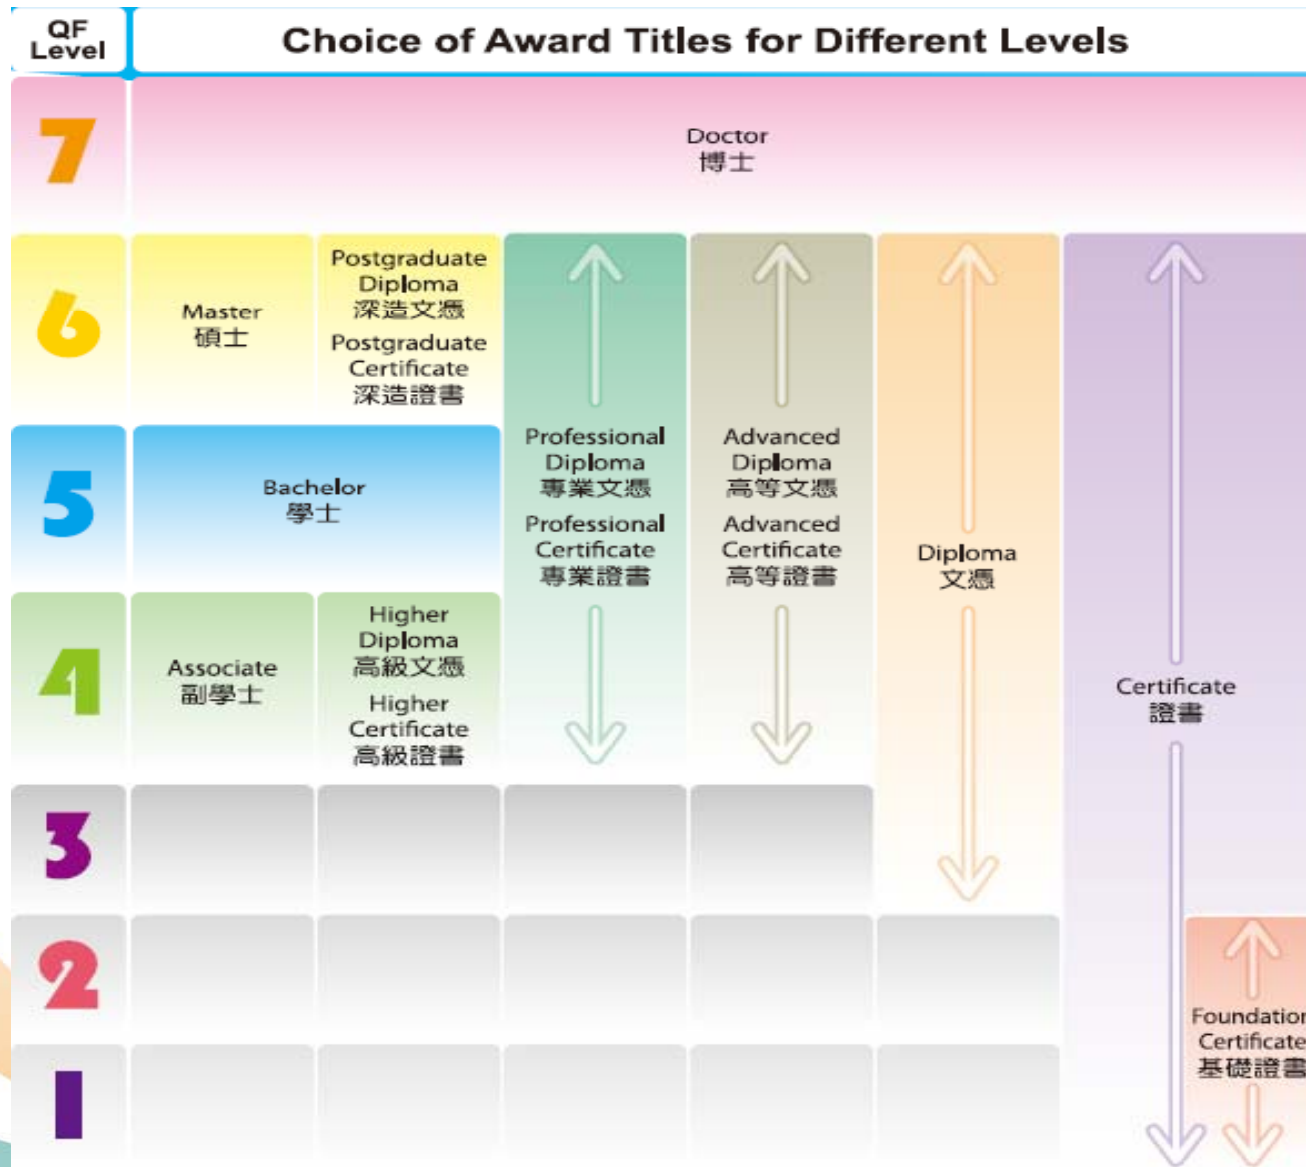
| QF Level | Choice of Award Titles for Different Levels | | | | | |
|---|---|---|---|---|---|---|
| 7 | Doctor 博士 | | | | | |
| 6 | Master 碩士 | Postgraduate Diploma 深造文憑 Postgraduate Certificate 深造證書 | Professional Diploma 專業文憑 Professional Certificate 專業證書 | Advanced Diploma 高等文憑 Advanced Certificate 高等證書 | Diploma 文憑 | Certificate 證書 |
| 5 | Bachelor 學士 | | | | | |
| 4 | Associate 副學士 | Higher Diploma 高級文憑 Higher Certificate 高級證書 | | | | |
| 3 | | | | | | |
| 2 | | | | | | Foundatio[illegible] Certificate 基礎證書 |
| 1 | | | | | | |